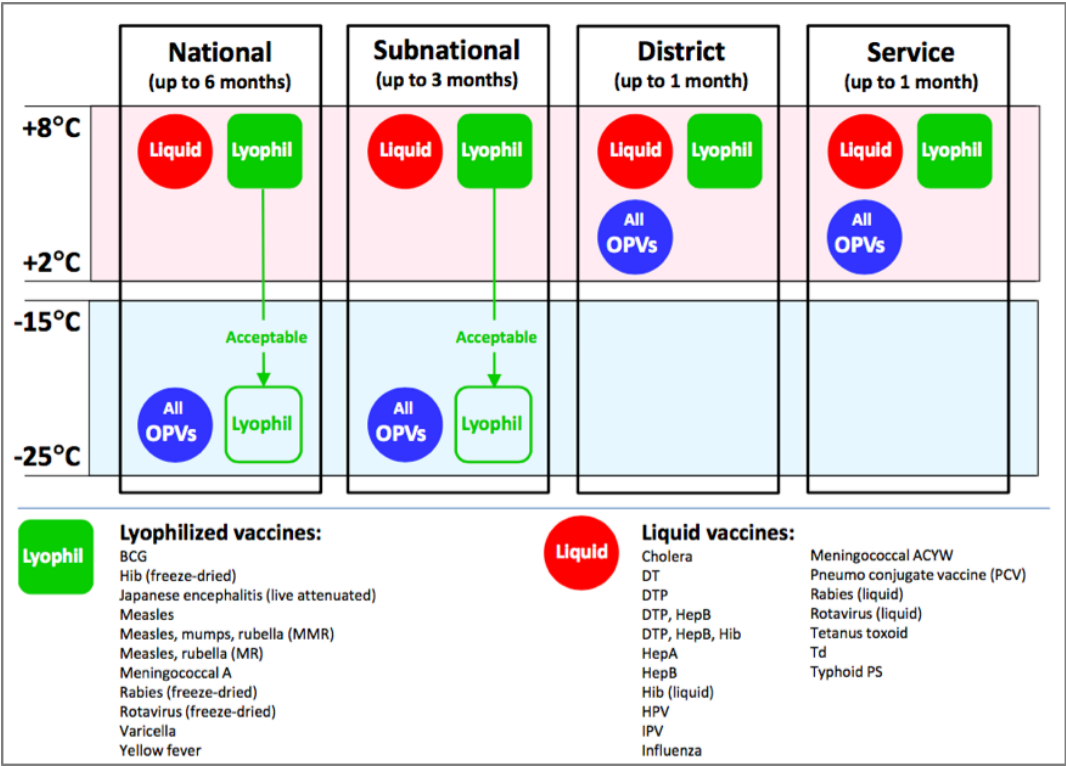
National
(up to 6 months)

Subnational
(up to 3 months)

District
(up to 1 month)

Service
(up to 1 month)

+8°C

+2°C

-15°C

-25°C

Liquid
Lyophil

Acceptable

All OPVs
Lyophil

Liquid
Lyophil

Acceptable

All OPVs
Lyophil

Liquid
Lyophil
All OPVs

Liquid
Lyophil
All OPVs

Lyophil

Lyophilized vaccines:
BCG
Hib (freeze-dried)
Japanese encephalitis (live attenuated)
Measles
Measles, mumps, rubella (MMR)
Measles, rubella (MR)
Meningococcal A
Rabies (freeze-dried)
Rotavirus (freeze-dried)
Varicella
Yellow fever

Liquid

Liquid vaccines:
Cholera
DT
DTP
DTP, HepB
DTP, HepB, Hib
HepA
HepB
Hib (liquid)
HPV
IPV
Influenza

Meningococcal ACYW
Pneumo conjugate vaccine (PCV)
Rabies (liquid)
Rotavirus (liquid)
Tetanus toxoid
Td
Typhoid PS